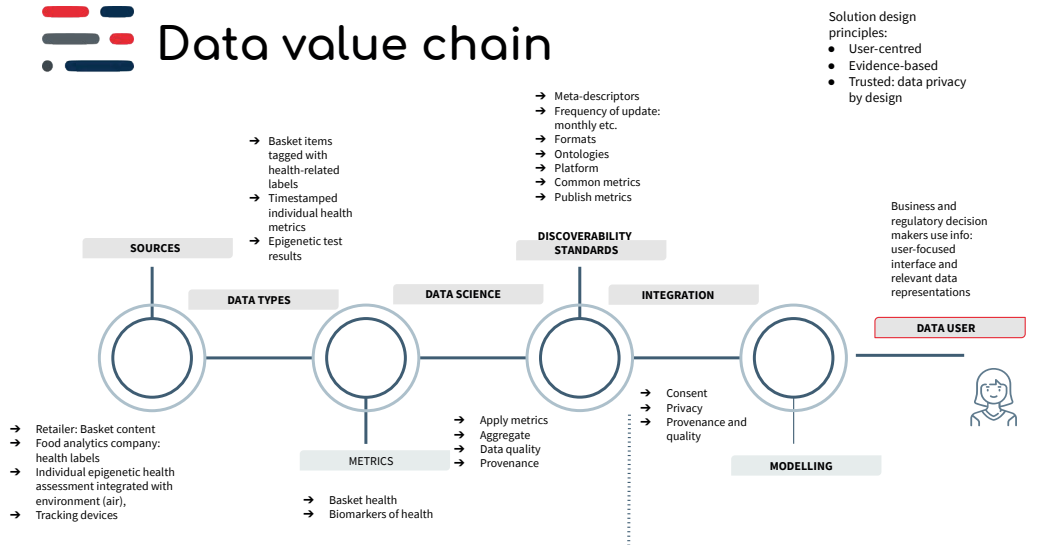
Data value chain

Solution design principles:
- User-centred
- Evidence-based
- Trusted: data privacy by design

➔ Meta-descriptors
➔ Frequency of update: monthly etc.
➔ Formats
➔ Ontologies
➔ Platform
➔ Common metrics
➔ Publish metrics

➔ Basket items tagged with health-related labels
➔ Timestamped individual health metrics
➔ Epigenetic test results

Business and regulatory decision makers use info: user-focused interface and relevant data representations

SOURCES

DATA TYPES

DATA SCIENCE

DISCOVERABILITY STANDARDS

INTEGRATION

DATA USER

➔ Consent
➔ Privacy
➔ Provenance and quality

MODELLING

➔ Retailer: Basket content
➔ Food analytics company: health labels
➔ Individual epigenetic health assessment integrated with environment (air),
➔ Tracking devices

METRICS

➔ Apply metrics
➔ Aggregate
➔ Data quality
➔ Provenance

➔ Basket health
➔ Biomarkers of health